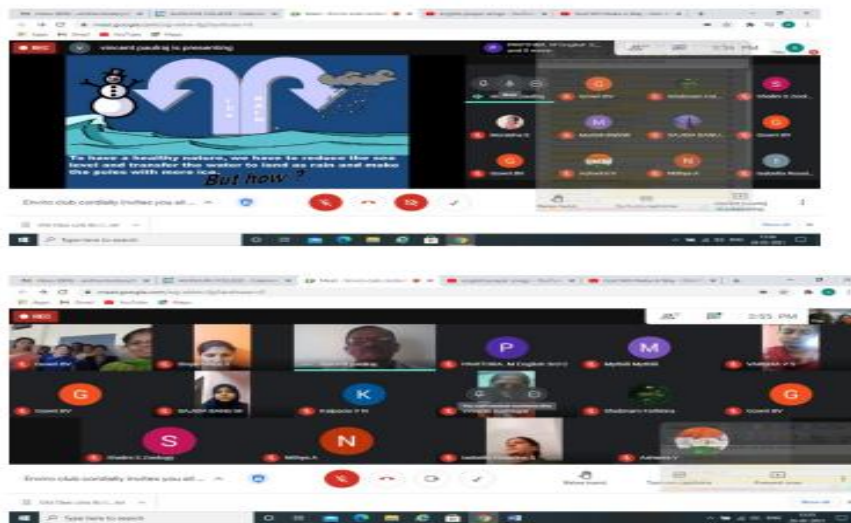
REC

vincent paulraj is presenting

To have a healthy nature, we have to reduce the sea level and transfer the water to land as rain and make the poles with more ice. But how ?

2:55 PM

Enviro club cordially invites you all...

Type here to search

REC

2:55 PM

P

M

G

K

G

S

N

Enviro club cordially invites you all...

Type here to search